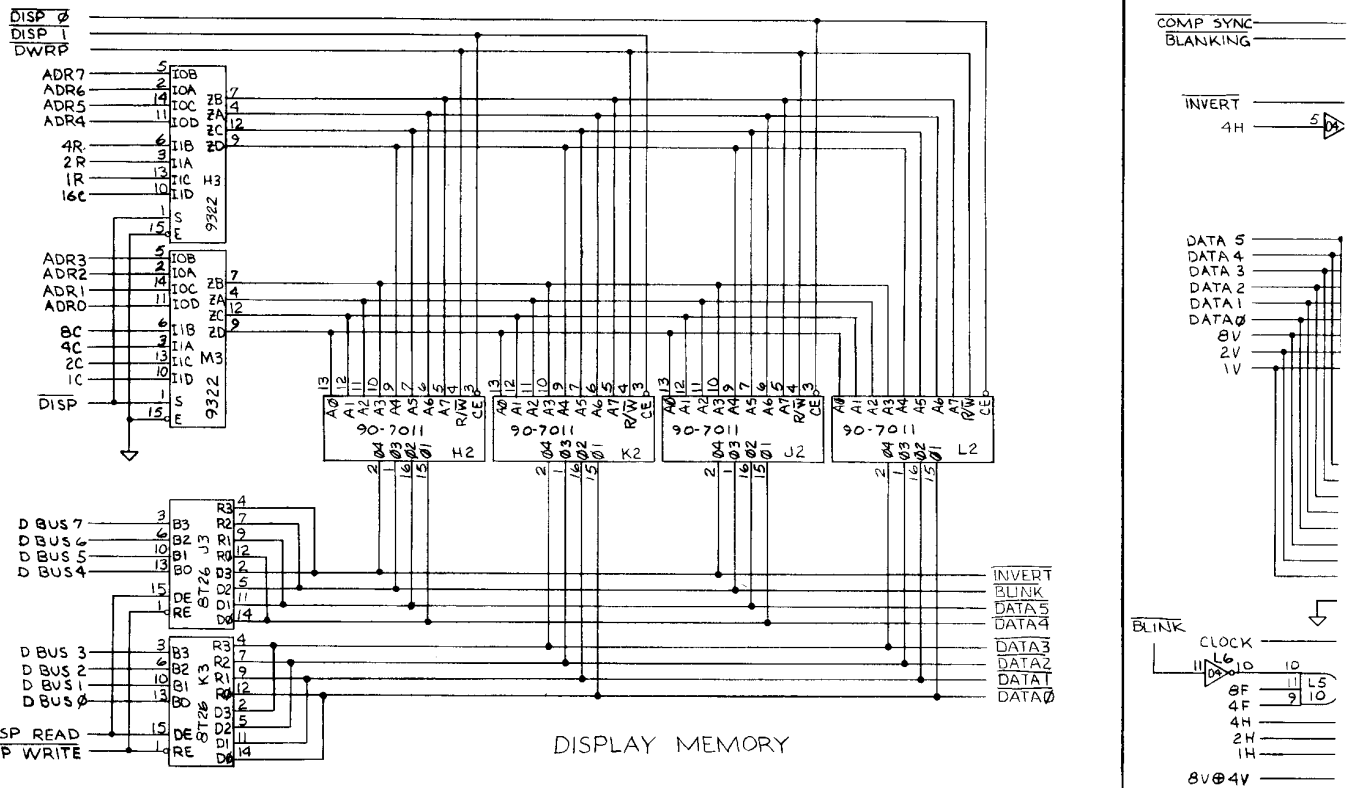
$\overline{DISP\ \emptyset}$
$\overline{DISP\ 1}$
$\overline{DWRP}$

ADR7 5 I0B
ADR6 2 I0A
ADR5 14 I0C
ADR4 11 I0D
4R 6 I1B
2R 3 I1A
1R 13 I1C
16C 10 I1D
1 S
15 E
H3 9322
ZB 7
ZA 4
ZC 12
ZD 9

ADR3 5 I0B
ADR2 2 I0A
ADR1 14 I0C
ADR0 11 I0D
8C 6 I1B
4C 3 I1A
2C 13 I1C
1C 10 I1D
$\overline{DISP}$ 1 S
15 E
M3 9322
ZB 7
ZA 4
ZC 12
ZD 9

13 12 11 10 9 7 6 5 4 3
A0 A1 A2 A3 A4 A5 A6 A7 R/$\overline{W}$ $\overline{CE}$
90-7011
Ø4 Ø3 Ø2 Ø1
2 1 16 15
H2

13 12 11 10 9 7 6 5 4 3
A0 A1 A2 A3 A4 A5 A6 A7 R/$\overline{W}$ $\overline{CE}$
90-7011
Ø4 Ø3 Ø2 Ø1
2 1 16 15
K2

13 12 11 10 9 7 6 5 4 3
A0 A1 A2 A3 A4 A5 A6 A7 R/$\overline{W}$ $\overline{CE}$
90-7011
Ø4 Ø3 Ø2 Ø1
2 1 16 15
J2

A0 A1 A2 A3 A4 A5 A6 A7 R/$\overline{W}$ $\overline{CE}$
90-7011
Ø4 Ø3 Ø2 Ø1
2 1 16 15
L2

D BUS 7 3 B3
D BUS 6 6 B2
D BUS 5 10 B1
D BUS4 13 B0
15 DE
1 RE
J3 8T26
R3 4
R2 7
R1 9
R0 12
D3 2
D2 5
D1 11
D0 14

D BUS 3 3 B3
D BUS 2 6 B2
D BUS 1 10 B1
D BUS Ø 13 B0
SP READ 15 DE
P WRITE 1 RE
K3 8T26
R3 4
R2 7
R1 9
R0 12
D3 2
D2 5
D1 11
D0 14

$\overline{INVERT}$
$\overline{BLINK}$
$\overline{DATA5}$
$\overline{DATA4}$
$\overline{DATA3}$
$\overline{DATA2}$
$\overline{DATA1}$
$\overline{DATA\emptyset}$

DISPLAY MEMORY

$\overline{COMP\ SYNC}$
$\overline{BLANKING}$

$\overline{INVERT}$
4H 5 D4

DATA 5
DATA 4
DATA 3
DATA 2
DATA 1
DATAØ
8V
2V
1V

$\overline{BLINK}$
CLOCK
11 L6 D4 10
10
11 L5
9 10
8F
4F
4H
2H
1H
8V⊕4V